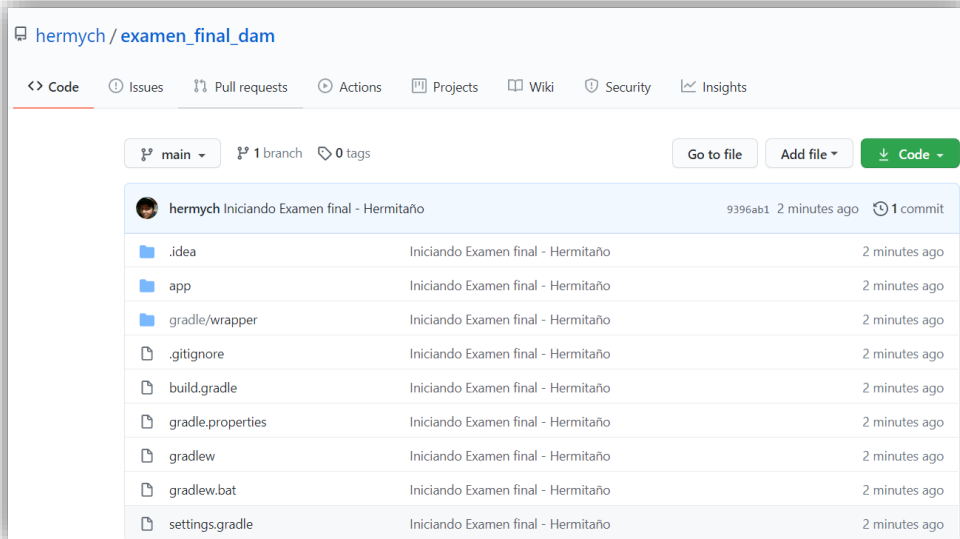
hermych / examen_final_dam

<> Code Issues Pull requests Actions Projects Wiki Security Insights

main 1 branch 0 tags Go to file Add file Code

hermych Iniciando Examen final - Hermitaño 9396ab1 2 minutes ago 1 commit

| | | |
|---|---|---|
| .idea | Iniciando Examen final - Hermitaño | 2 minutes ago |
| app | Iniciando Examen final - Hermitaño | 2 minutes ago |
| gradle/wrapper | Iniciando Examen final - Hermitaño | 2 minutes ago |
| .gitignore | Iniciando Examen final - Hermitaño | 2 minutes ago |
| build.gradle | Iniciando Examen final - Hermitaño | 2 minutes ago |
| gradle.properties | Iniciando Examen final - Hermitaño | 2 minutes ago |
| gradlew | Iniciando Examen final - Hermitaño | 2 minutes ago |
| gradlew.bat | Iniciando Examen final - Hermitaño | 2 minutes ago |
| settings.gradle | Iniciando Examen final - Hermitaño | 2 minutes ago |